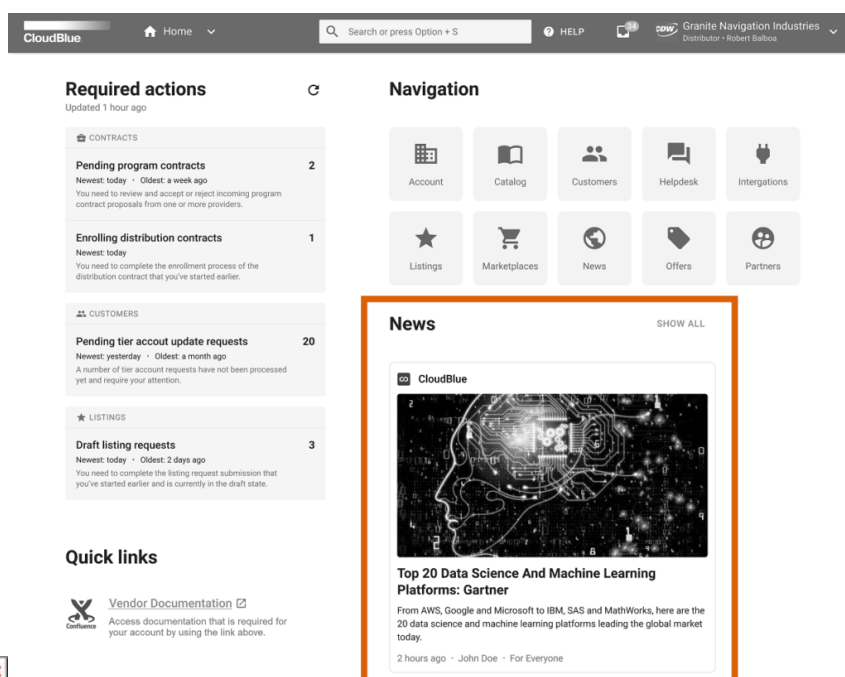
CloudBlue Home Search or press Option + S HELP 34 CDW Granite Navigation Industries Distributor • Robert Balboa

Required actions
Updated 1 hour ago

CONTRACTS

Pending program contracts 2
Newest: today · Oldest: a week ago
You need to review and accept or reject incoming program contract proposals from one or more providers.

Enrolling distribution contracts 1
Newest: today
You need to complete the enrollment process of the distribution contract that you've started earlier.

CUSTOMERS

Pending tier accout update requests 20
Newest: yesterday · Oldest: a month ago
A number of tier account requests have not been processed yet and require your attention.

LISTINGS

Draft listing requests 3
Newest: today · Oldest: 2 days ago
You need to complete the listing request submission that you've started earlier and is currently in the draft state.

Quick links

Confluence
Vendor Documentation
Access documentation that is required for your account by using the link above.

Navigation

Account
Catalog
Customers
Helpdesk
Intergations
Listings
Marketplaces
News
Offers
Partners

News SHOW ALL

CloudBlue

Top 20 Data Science And Machine Learning Platforms: Gartner
From AWS, Google and Microsoft to IBM, SAS and MathWorks, here are the 20 data science and machine learning platforms leading the global market today.
2 hours ago · John Doe · For Everyone